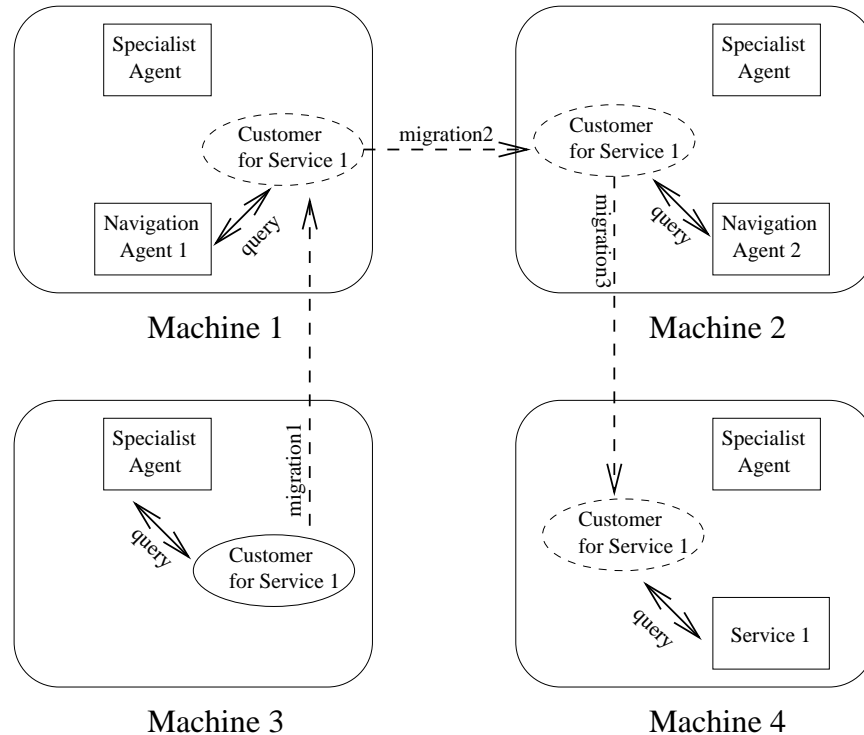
Specialist Agent

Customer for Service 1

migration2

Navigation Agent 1

query

Machine 1

Specialist Agent

Customer for Service 1

migration3

query

Navigation Agent 2

Machine 2

Specialist Agent

migration1

query

Customer for Service 1

Machine 3

Specialist Agent

Customer for Service 1

query

Service 1

Machine 4